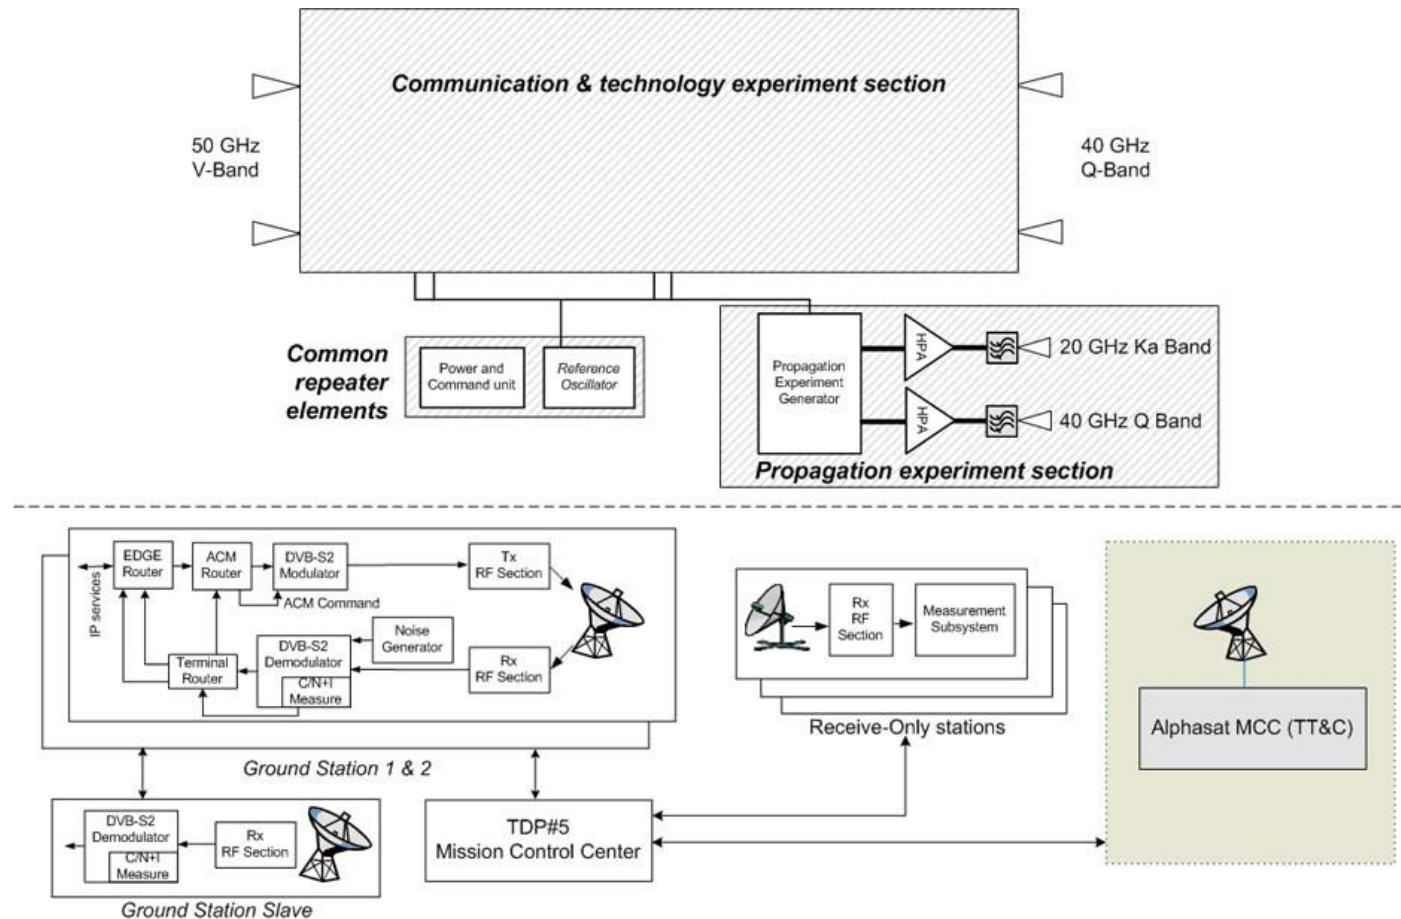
Communication & technology experiment section

50 GHz
V-Band

40 GHz
Q-Band

Common repeater elements

Power and Command unit

Reference Oscillator

Propagation Experiment Generator

HPA

HPA

20 GHz Ka Band

40 GHz Q Band

Propagation experiment section

IP services

EDGE Router

ACM Router

DVB-S2 Modulator

Tx RF Section

ACM Command

Noise Generator

Terminal Router

DVB-S2 Demodulator

C/N+I Measure

Rx RF Section

Ground Station 1 & 2

Rx RF Section

Measurement Subsystem

Receive-Only stations

Alphasat MCC (TT&C)

DVB-S2 Demodulator

C/N+I Measure

Rx RF Section

Ground Station Slave

TDP#5
Mission Control Center